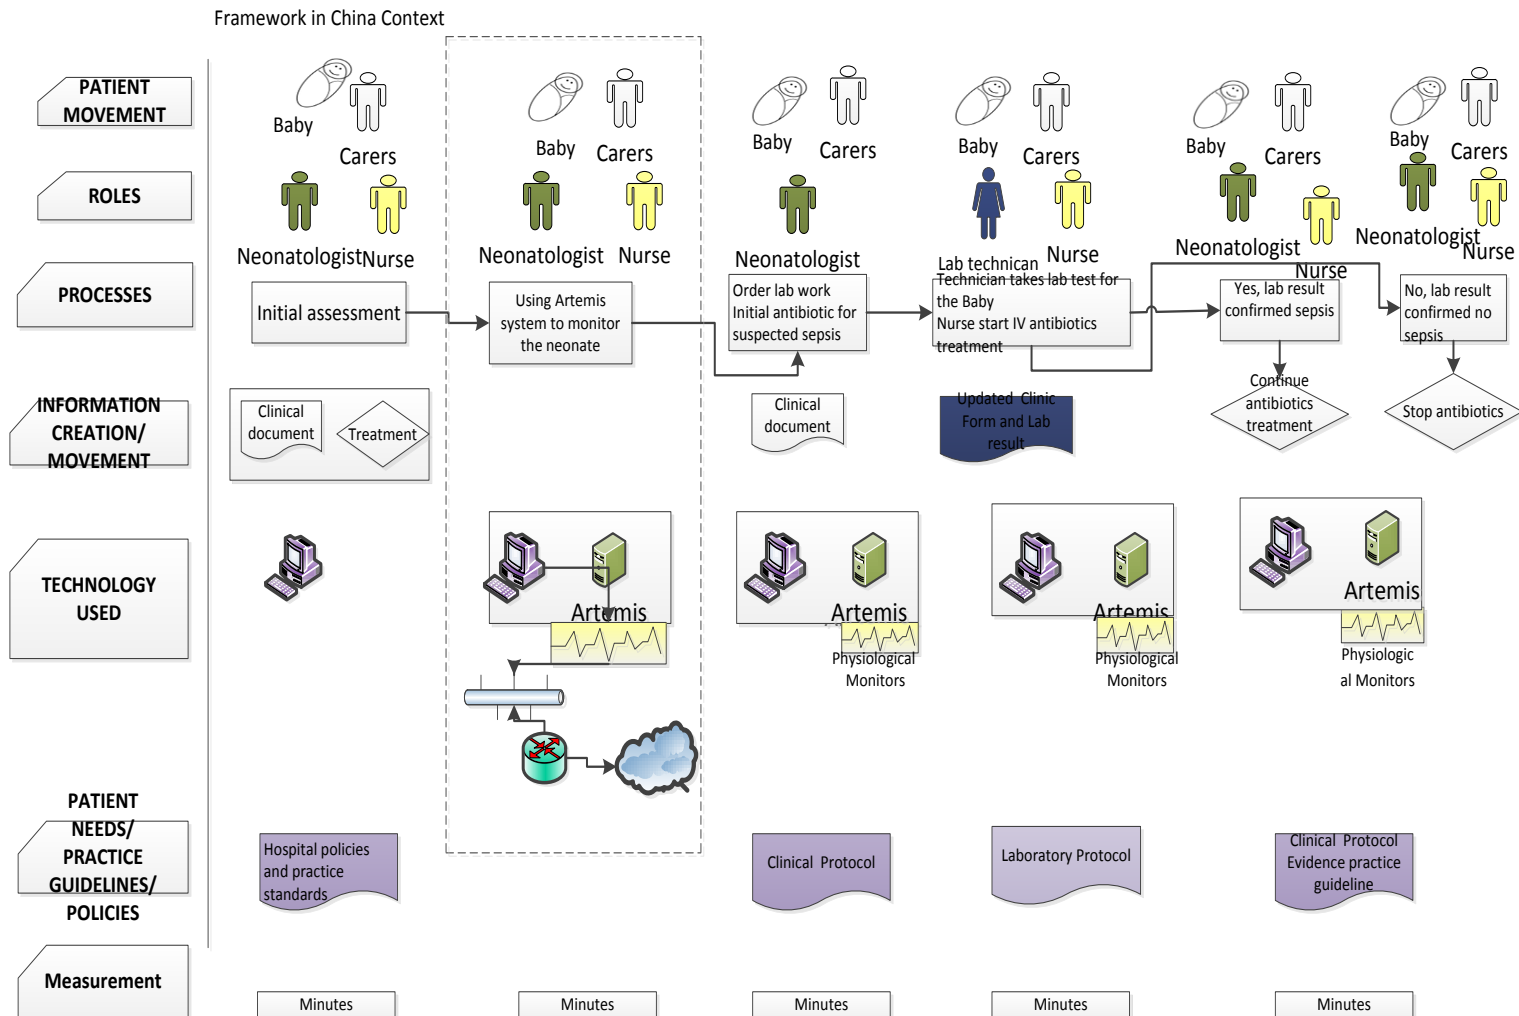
Framework in China Context

PATIENT MOVEMENT

ROLES

PROCESSES

INFORMATION CREATION/ MOVEMENT

TECHNOLOGY USED

PATIENT NEEDS/ PRACTICE GUIDELINES/ POLICIES

Measurement

Baby
Carers
Neonatologist
Nurse
Initial assessment
Clinical document
Treatment
Hospital policies and practice standards
Minutes

Baby
Carers
Neonatologist
Nurse
Using Artemis system to monitor the neonate
Artemis
Minutes

Baby
Carers
Neonatologist
Order lab work
Initial antibiotic for suspected sepsis
Clinical document
Artemis
Physiological Monitors
Clinical Protocol
Minutes

Baby
Carers
Lab technican
Nurse
Technician takes lab test for the Baby
Nurse start IV antibiotics treatment
Updated Clinic Form and Lab result
Artemis
Physiological Monitors
Laboratory Protocol
Minutes

Baby
Carers
Neonatologist
Nurse
Yes, lab result confirmed sepsis
Continue antibiotics treatment
Artemis
Physiologic al Monitors
Clinical Protocol Evidence practice guideline
Minutes

Baby
Carers
Neonatologist
Nurse
No, lab result confirmed no sepsis
Stop antibiotics